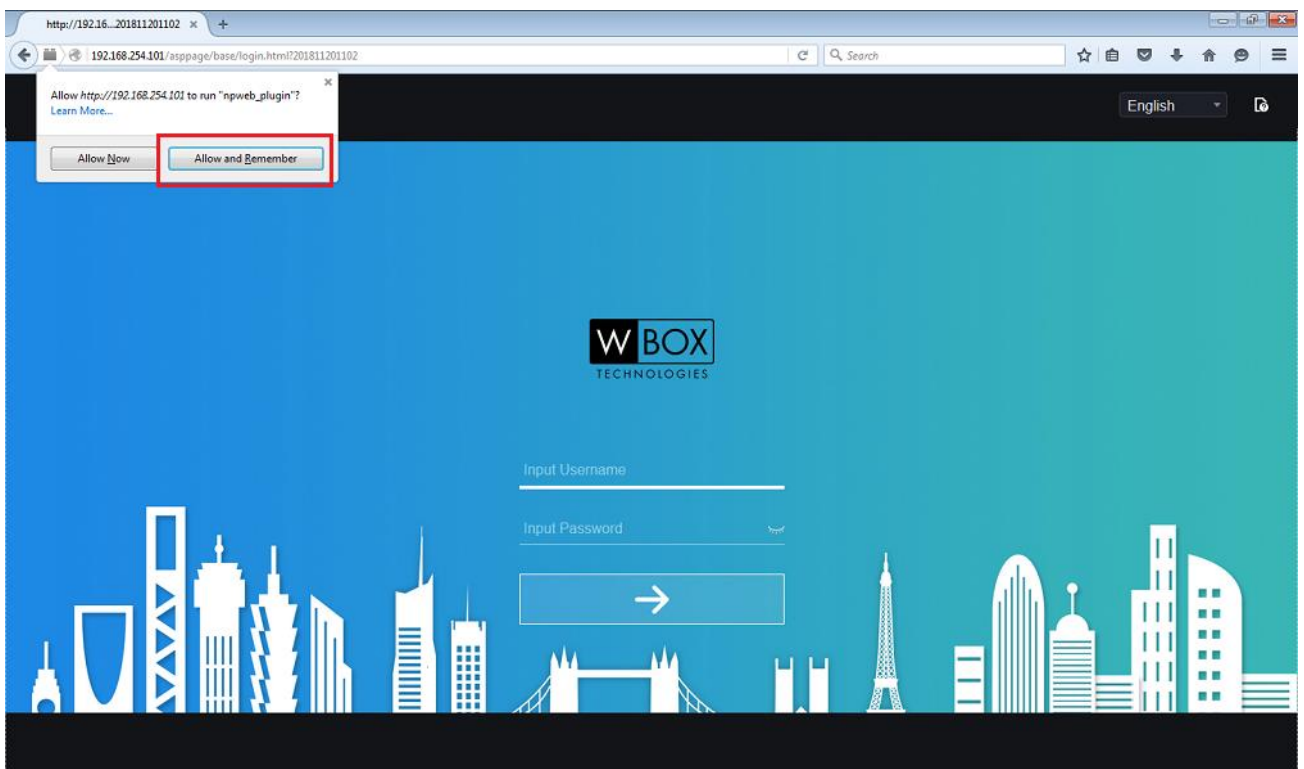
http://192.16...201811201102 ×

192.168.254.101/asppage/base/login.html?201811201102

Search

Allow http://192.168.254.101 to run "npweb_plugin"?
Learn More...

Allow Now

Allow and Remember

English

W BOX
TECHNOLOGIES

Input Username

Input Password

→